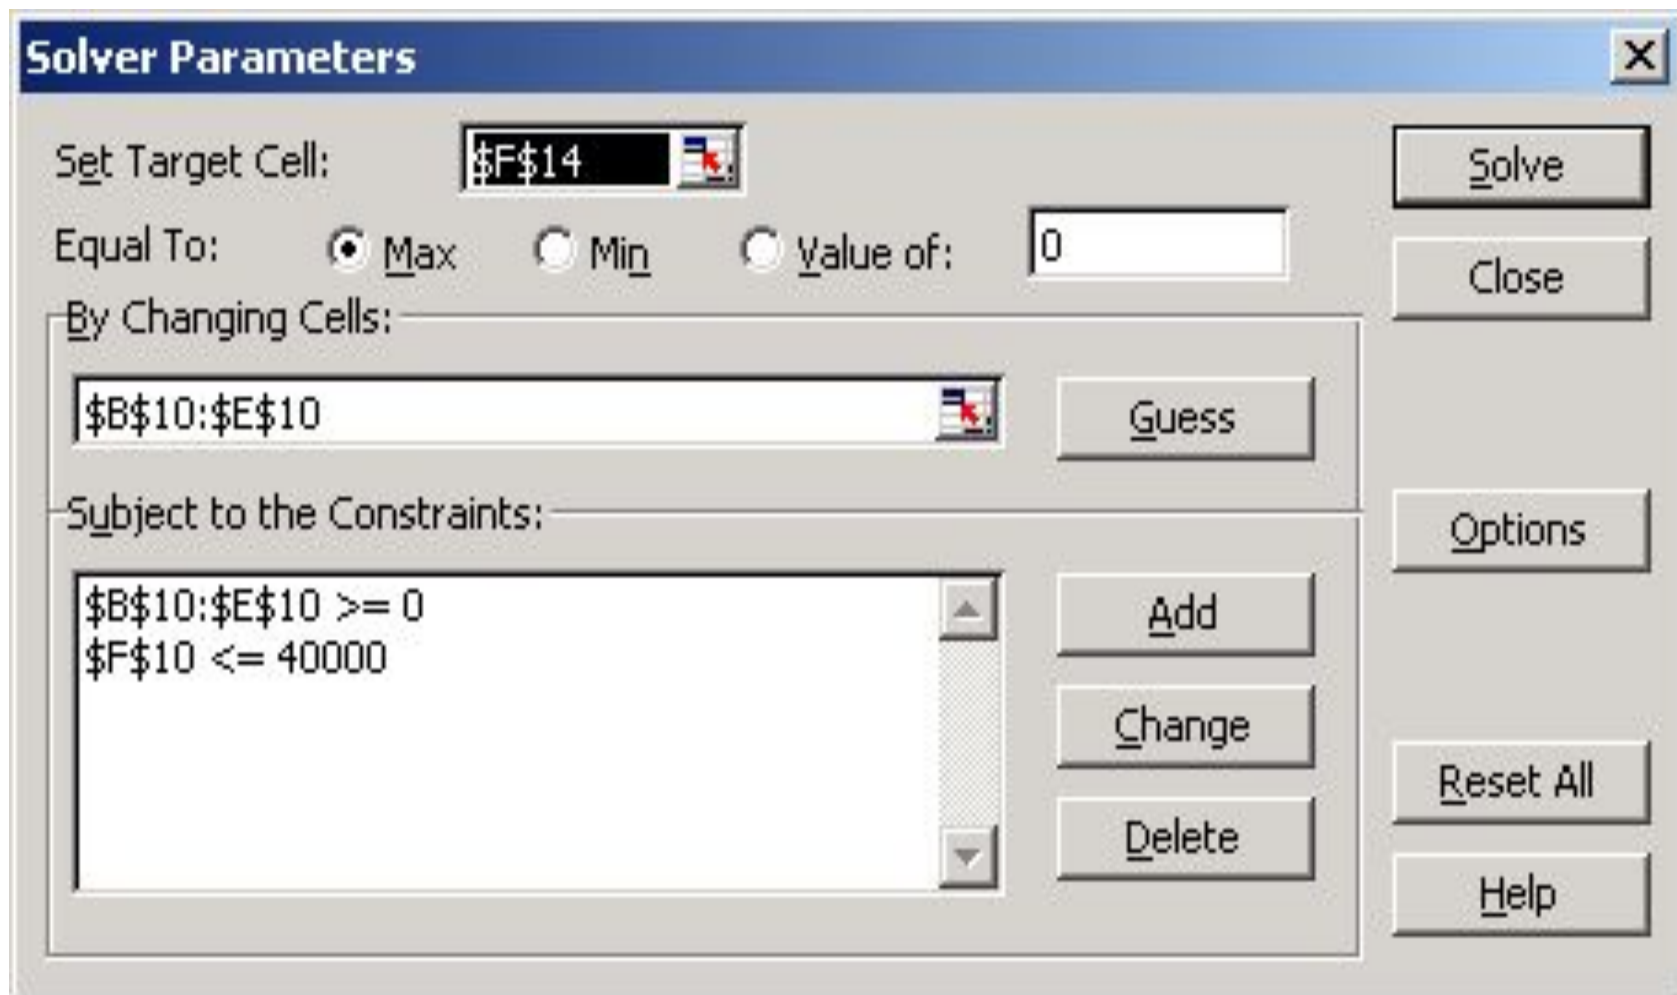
Solver Parameters

X

Set Target Cell: $F$14

Equal To: Max Min Value of: 0

By Changing Cells:

$B$10:$E$10

Guess

Subject to the Constraints:

$B$10:$E$10 >= 0
$F$10 <= 40000

Add

Change

Delete

Solve

Close

Options

Reset All

Help